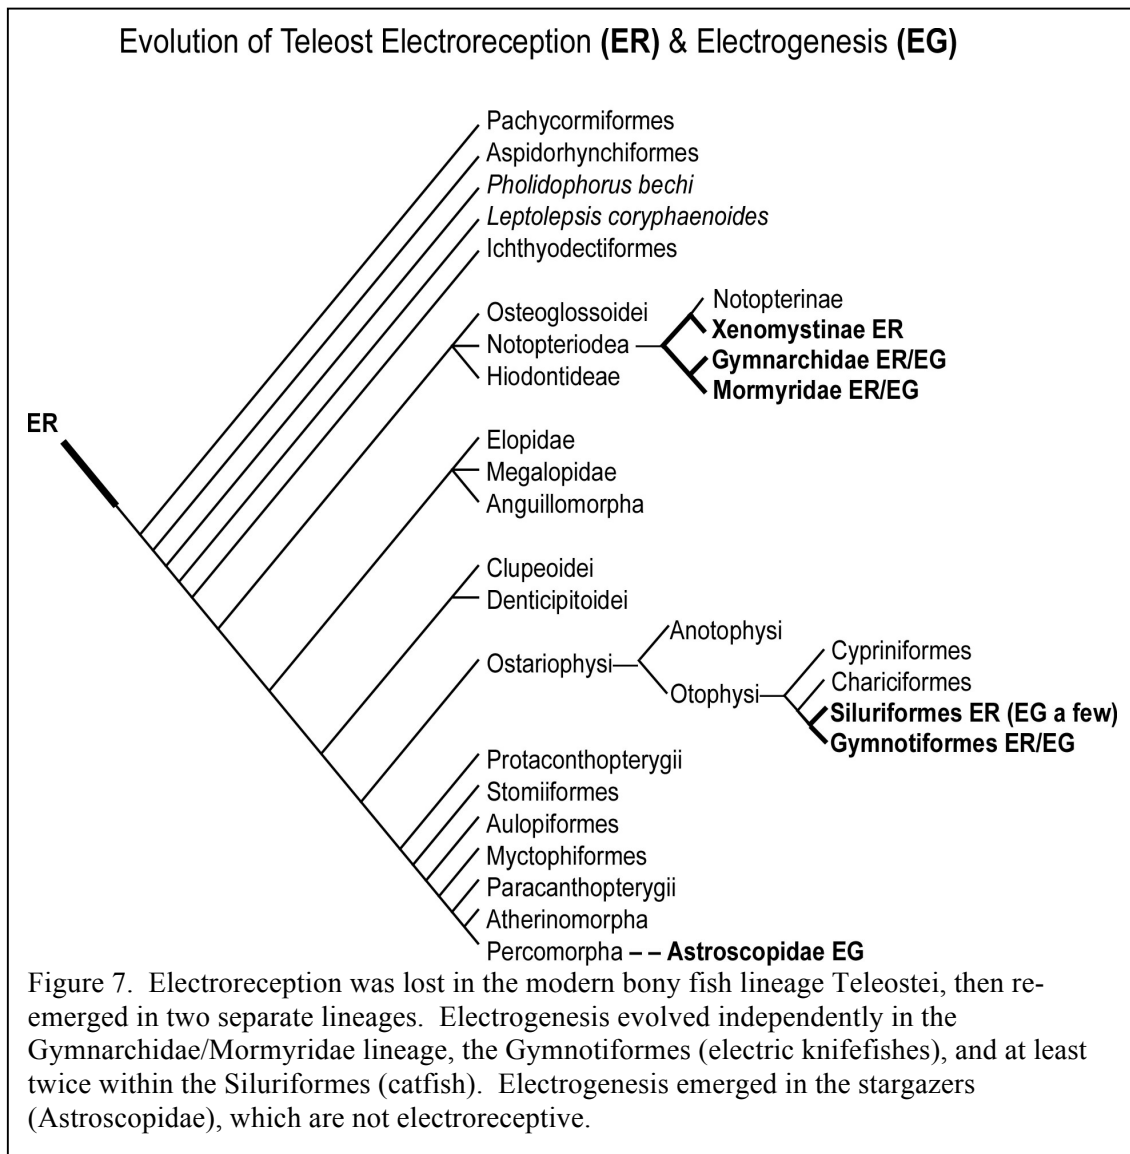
Evolution of Teleost Electroreception **(ER)** & Electrogenesis **(EG)**

ER

Pachycormiformes
Aspidorhynchiformes
*Pholidophorus bechi*
*Leptolepsis coryphaenoides*
Ichthyodectiformes

Osteoglossoidei
Notopteriodea
Hiodontideae

Notopterinae
**Xenomystinae ER**
**Gymnarchidae ER/EG**
**Mormyridae ER/EG**

Elopidae
Megalopidae
Anguillomorpha

Clupeoidei
Denticipitoidei

Ostariophysi
Anotophysi
Otophysi

Cypriniformes
Chariciformes
**Siluriformes ER (EG a few)**
**Gymnotiformes ER/EG**

Protaconthopterygii
Stomiiformes
Aulopiformes
Myctophiformes
Paracanthopterygii
Atherinomorpha
Percomorpha **– – Astroscopidae EG**

Figure 7. Electroreception was lost in the modern bony fish lineage Teleostei, then re-emerged in two separate lineages. Electrogenesis evolved independently in the Gymnarchidae/Mormyridae lineage, the Gymnotiformes (electric knifefishes), and at least twice within the Siluriformes (catfish). Electrogenesis emerged in the stargazers (Astroscopidae), which are not electroreceptive.